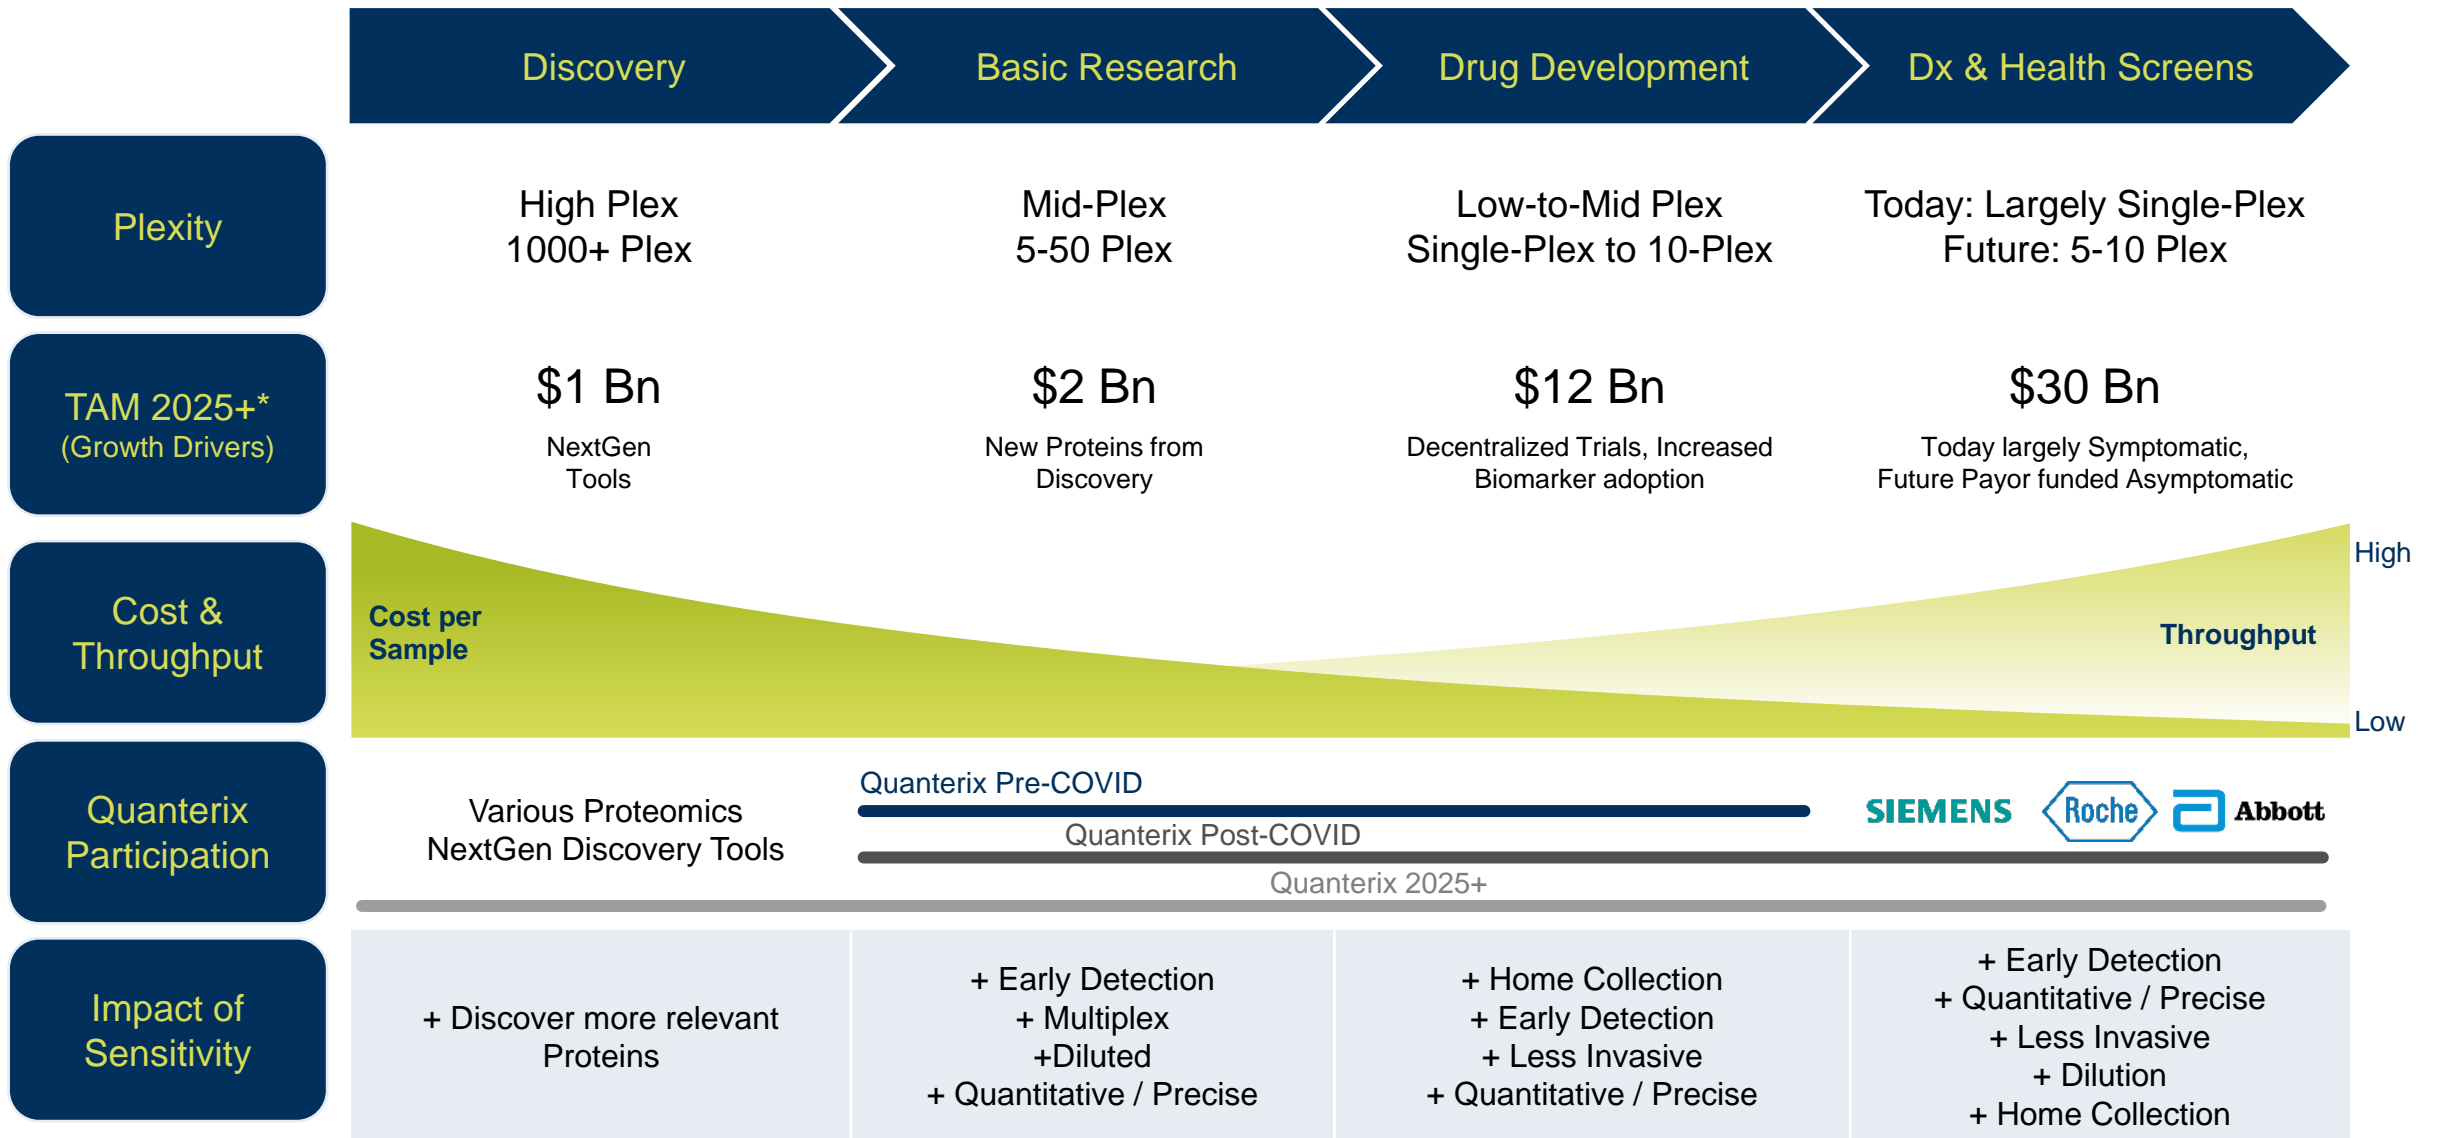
| | Discovery | Basic Research | Drug Development | Dx & Health Screens |
|---|---|---|---|---|
| Plexity | High Plex 1000+ Plex | Mid-Plex 5-50 Plex | Low-to-Mid Plex Single-Plex to 10-Plex | Today: Largely Single-Plex Future: 5-10 Plex |
| TAM 2025+* (Growth Drivers) | $1 Bn NextGen Tools | $2 Bn New Proteins from Discovery | $12 Bn Decentralized Trials, Increased Biomarker adoption | $30 Bn Today largely Symptomatic, Future Payor funded Asymptomatic |

Cost & Throughput

Cost per Sample

Throughput

High

Low

Quanterix Participation

Various Proteomics NextGen Discovery Tools

Quanterix Pre-COVID

SIEMENS Roche Abbott

Quanterix Post-COVID

Quanterix 2025+

| Impact of Sensitivity | + Discover more relevant Proteins | + Early Detection + Multiplex +Diluted + Quantitative / Precise | + Home Collection + Early Detection + Less Invasive + Quantitative / Precise | + Early Detection + Quantitative / Precise + Less Invasive + Dilution + Home Collection |
|---|---|---|---|---|